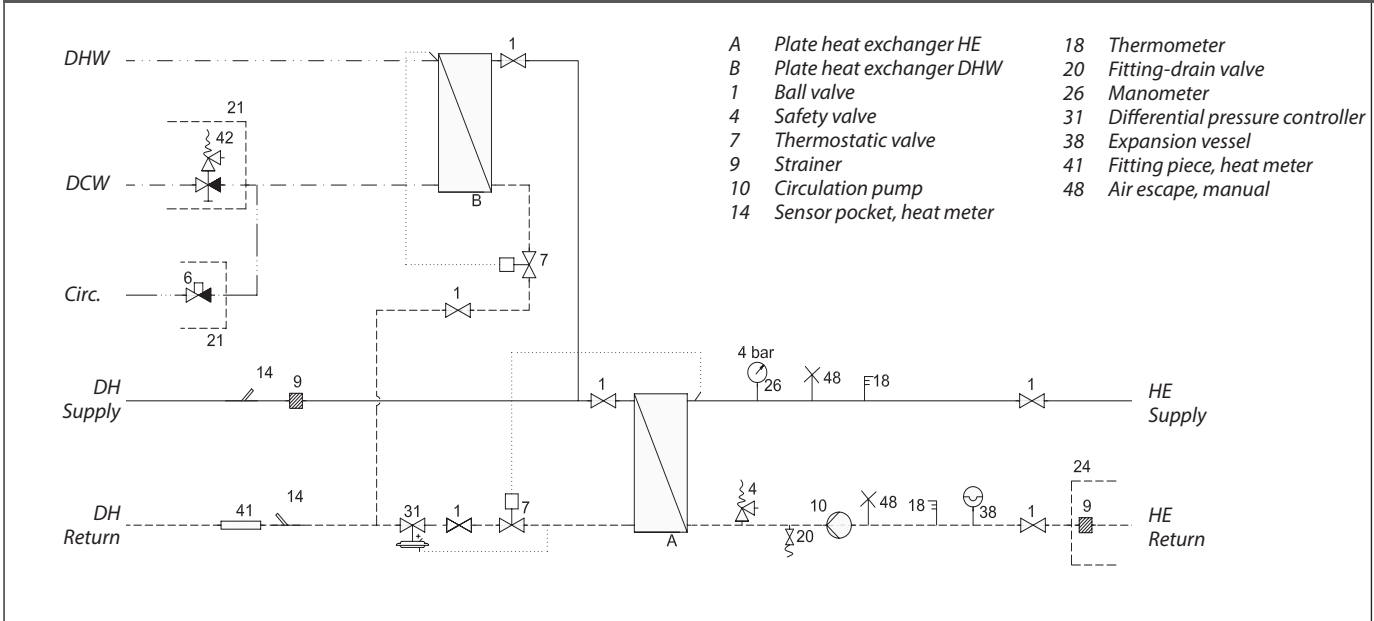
| | | | |
|---|---|---|---|
| A | Plate heat exchanger HE | 18 | Thermometer |
| B | Plate heat exchanger DHW | 20 | Fitting-drain valve |
| 1 | Ball valve | 26 | Manometer |
| 4 | Safety valve | 31 | Differential pressure controller |
| 7 | Thermostatic valve | 38 | Expansion vessel |
| 9 | Strainer | 41 | Fitting piece, heat meter |
| 10 | Circulation pump | 48 | Air escape, manual |
| 14 | Sensor pocket, heat meter | | |

DHW

21

42

DCW

B

1

6

Circ.

7

1

21

DH Supply

14

9

1

4 bar

26

48

18

1

HE Supply

DH Return

41

14

31

1

7

A

4

20

10

48

18

38

1

24

9

HE Return